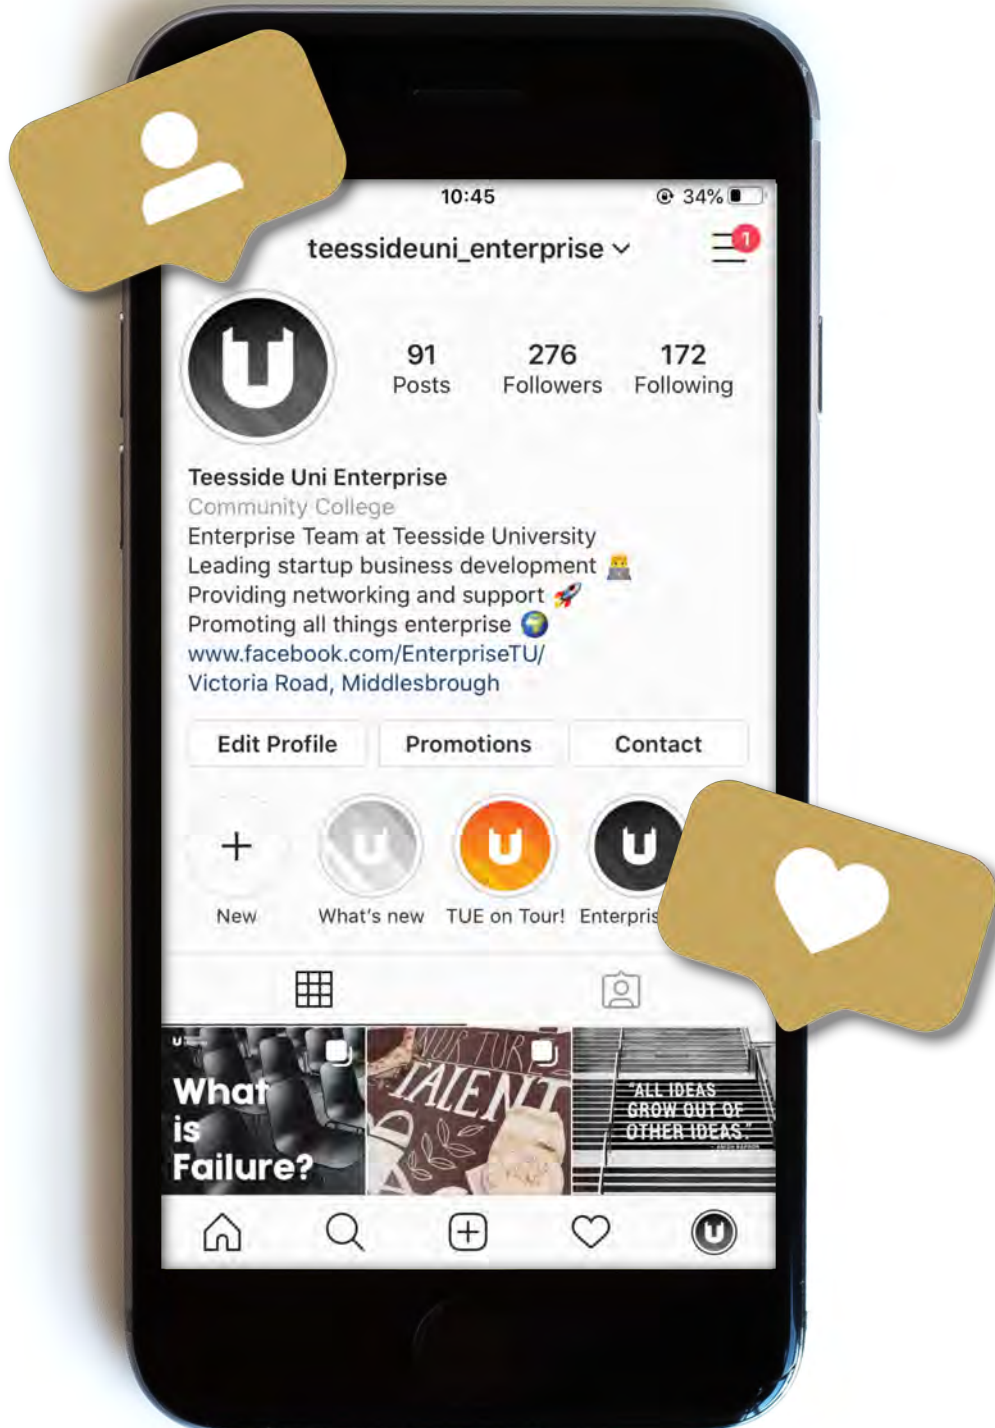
10:45

34%

teessideuni_enterprise

1

91
Posts

276
Followers

172
Following

Teesside Uni Enterprise
Community College
Enterprise Team at Teesside University
Leading startup business development 👨‍💻
Providing networking and support 🚀
Promoting all things enterprise 🌍
www.facebook.com/EnterpriseTU/
Victoria Road, Middlesbrough

Edit Profile
Promotions
Contact

New
What's new
TUE on Tour!
Enterpris

What is Failure?

YOUR TURN TALENT

"ALL IDEAS GROW OUT OF OTHER IDEAS."